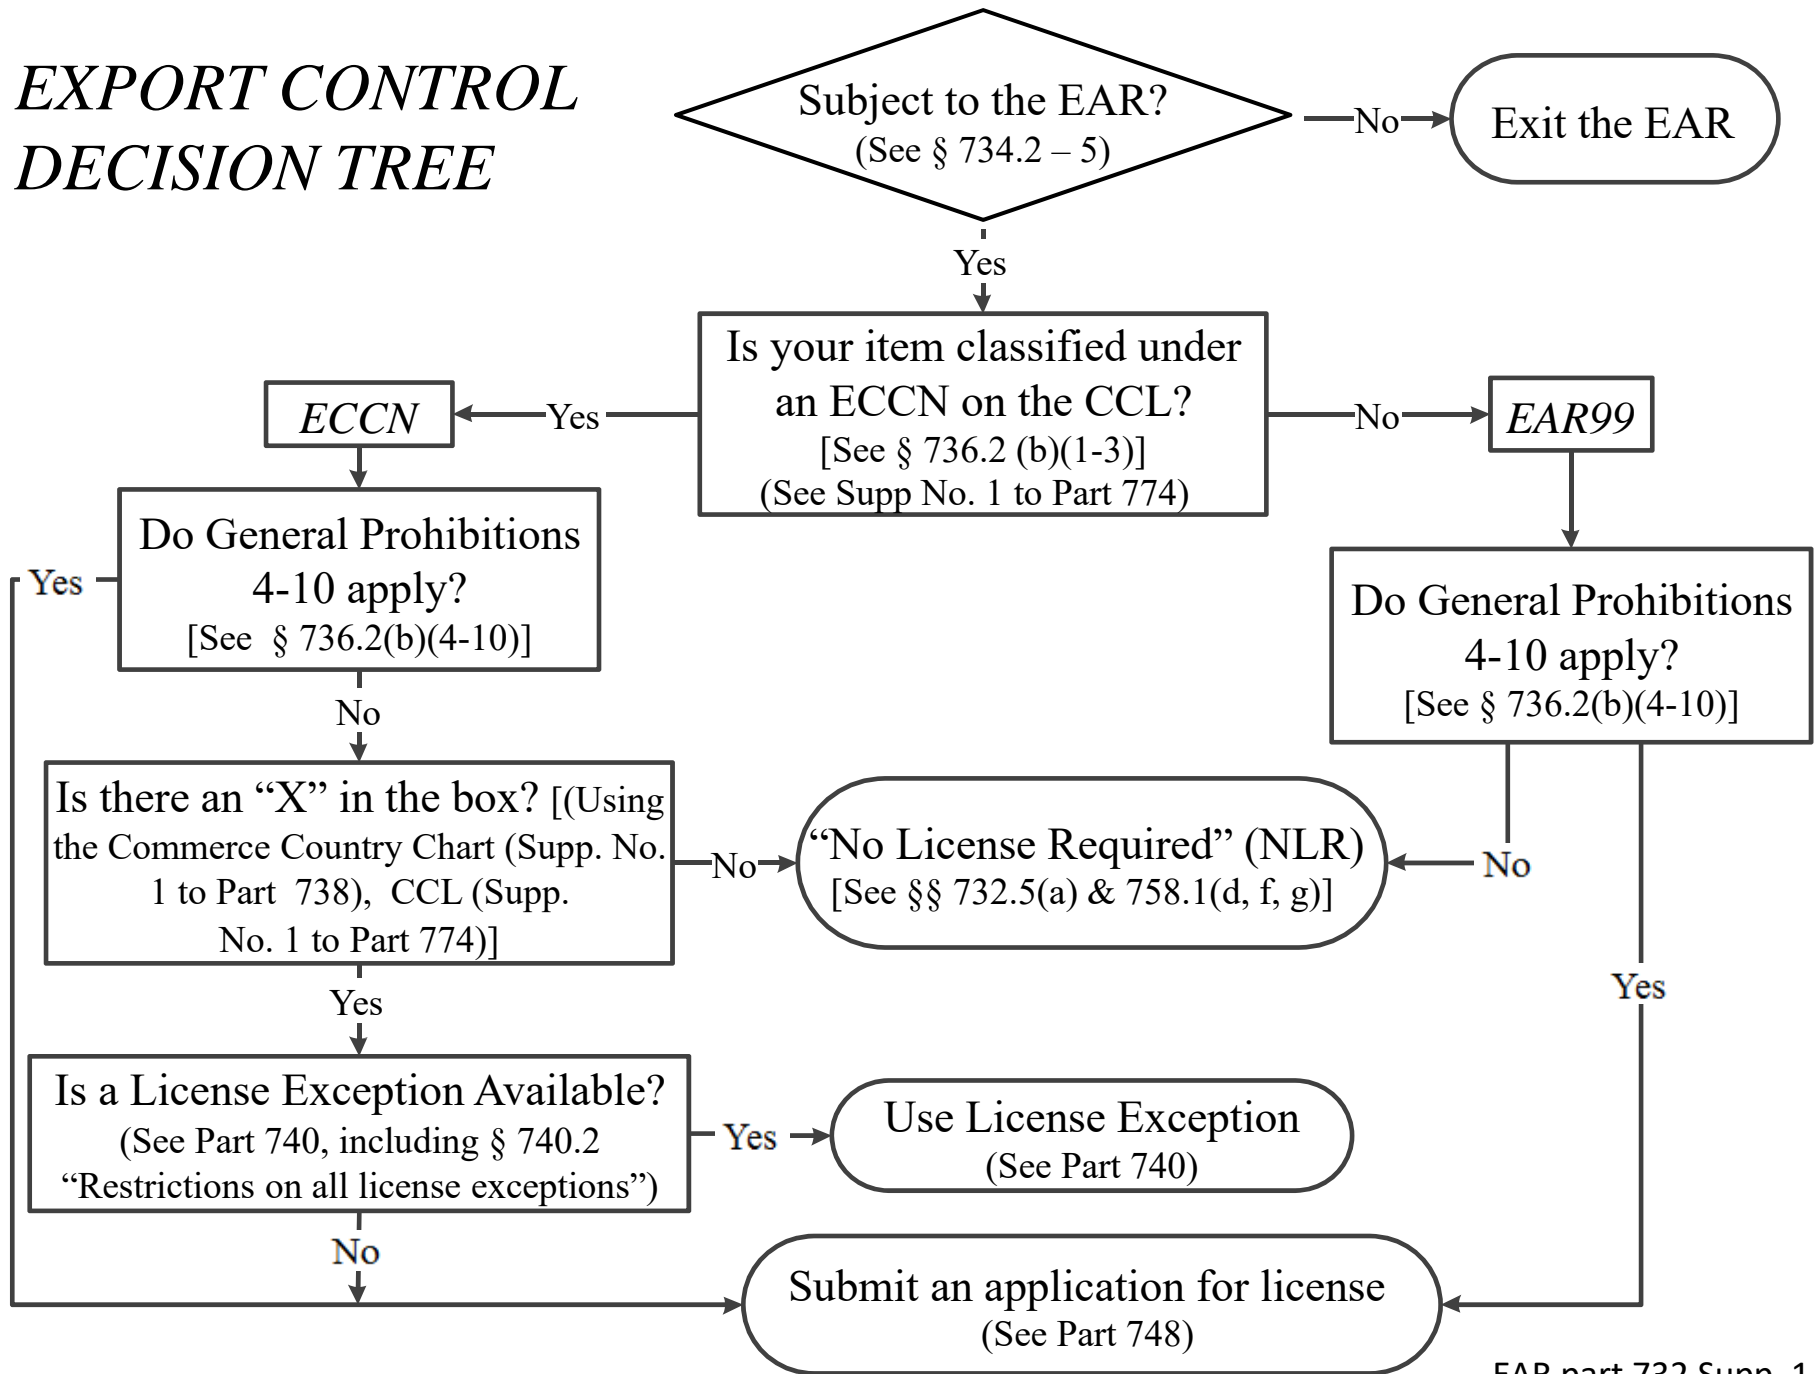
EXPORT CONTROL DECISION TREE

Subject to the EAR?
(See § 734.2 – 5)

No

Exit the EAR

Yes

Is your item classified under an ECCN on the CCL?
[See § 736.2 (b)(1-3)]
(See Supp No. 1 to Part 774)

Yes

ECCN

No

EAR99

Do General Prohibitions 4-10 apply?
[See § 736.2(b)(4-10)]

Yes

Do General Prohibitions 4-10 apply?
[See § 736.2(b)(4-10)]

No

Is there an "X" in the box? [(Using the Commerce Country Chart (Supp. No. 1 to Part 738), CCL (Supp. No. 1 to Part 774)]

No

"No License Required" (NLR)
[See §§ 732.5(a) & 758.1(d, f, g)]

No

Yes

Yes

Is a License Exception Available?
(See Part 740, including § 740.2 "Restrictions on all license exceptions")

Yes

Use License Exception
(See Part 740)

No

Submit an application for license
(See Part 748)

EAR part 732 Supp. 1